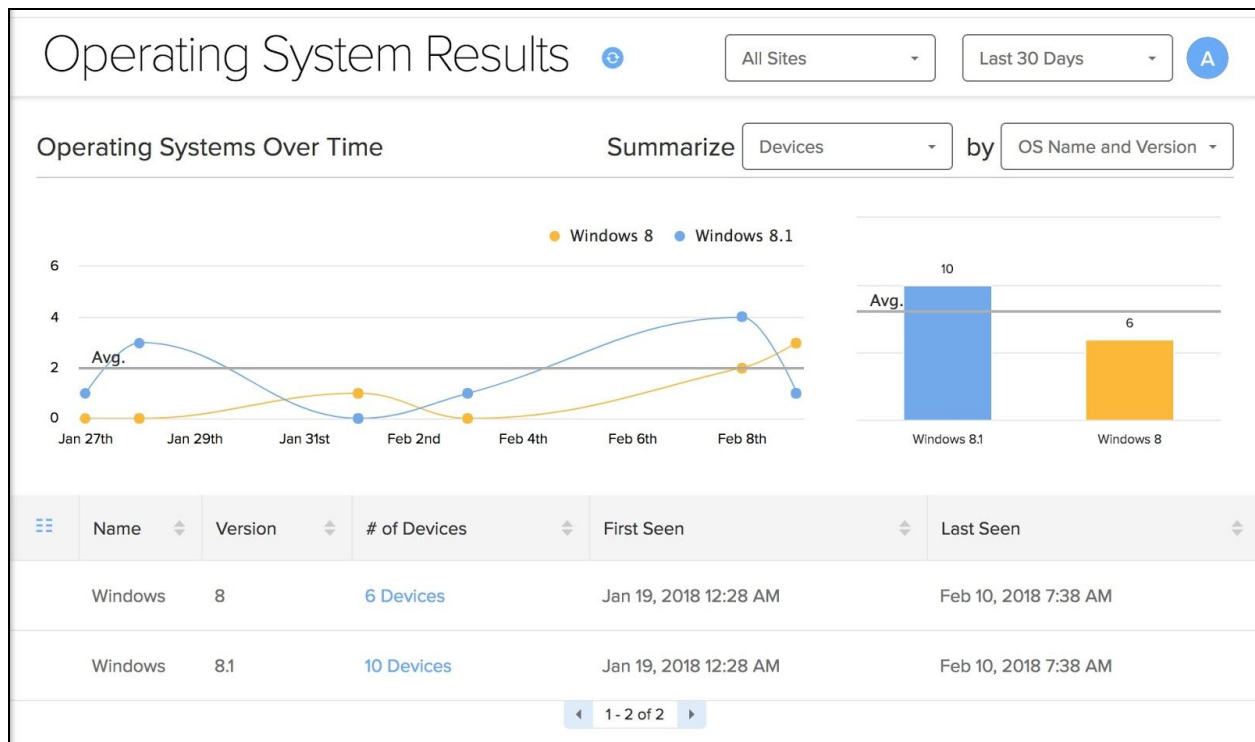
Operating System Results

All Sites

Last 30 Days

A

Operating Systems Over Time

Summarize Devices by OS Name and Version

Windows 8 Windows 8.1

6
4
2
0

Avg.

Jan 27th Jan 29th Jan 31st Feb 2nd Feb 4th Feb 6th Feb 8th

10

Avg.

6

Windows 8.1 Windows 8

| Name | Version | # of Devices | First Seen | Last Seen |
|---|---|---|---|---|
| Windows | 8 | 6 Devices | Jan 19, 2018 12:28 AM | Feb 10, 2018 7:38 AM |
| Windows | 8.1 | 10 Devices | Jan 19, 2018 12:28 AM | Feb 10, 2018 7:38 AM |

1 - 2 of 2